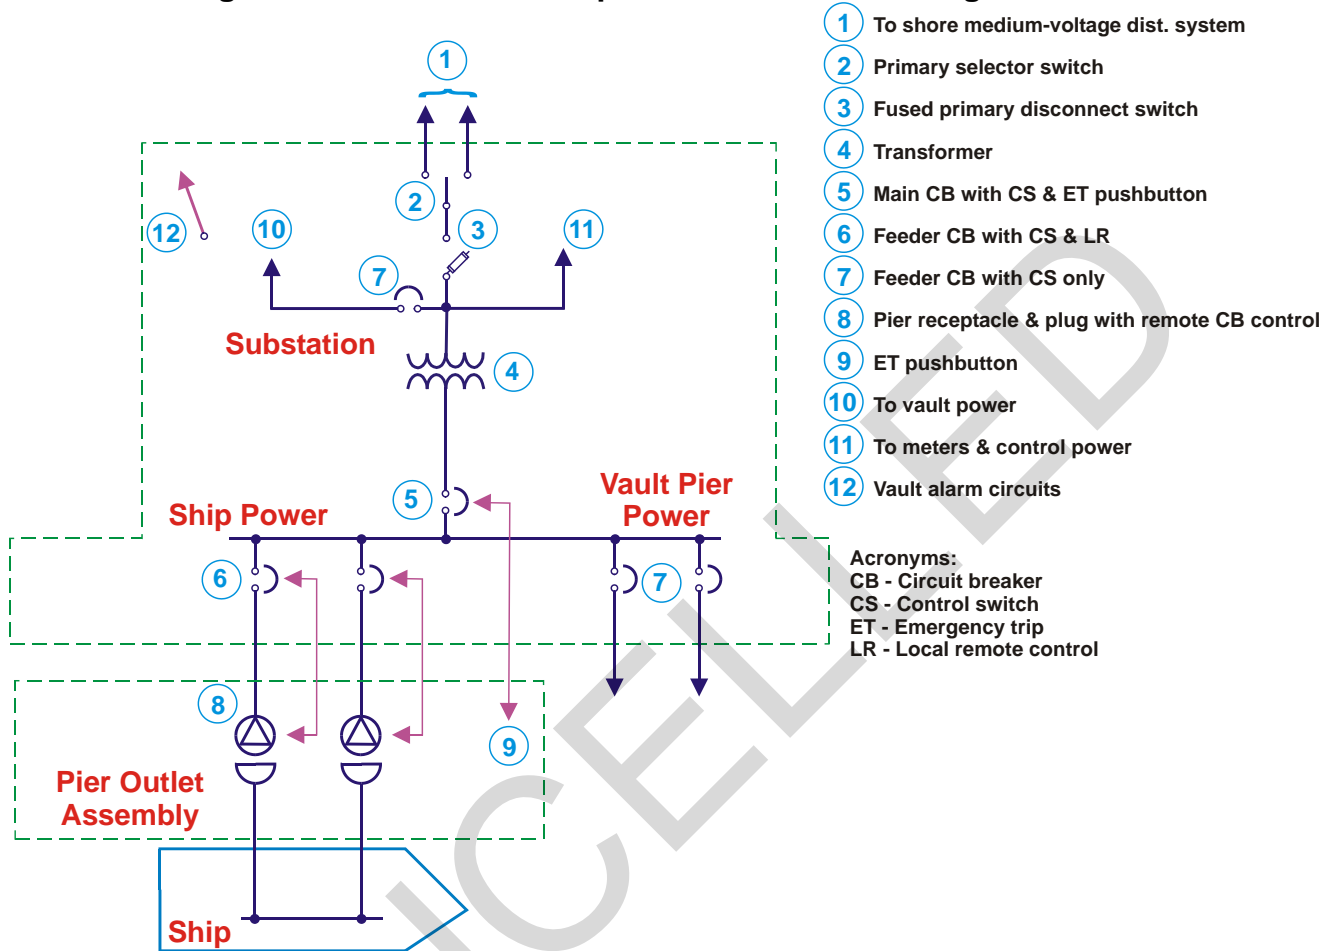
1
2
3
10
11
12
7
Substation
4
5
Ship Power
Vault Pier Power
6
7
8
9
Pier Outlet Assembly
Ship

1 To shore medium-voltage dist. system
2 Primary selector switch
3 Fused primary disconnect switch
4 Transformer
5 Main CB with CS & ET pushbutton
6 Feeder CB with CS & LR
7 Feeder CB with CS only
8 Pier receptacle & plug with remote CB control
9 ET pushbutton
10 To vault power
11 To meters & control power
12 Vault alarm circuits

Acronyms:
CB - Circuit breaker
CS - Control switch
ET - Emergency trip
LR - Local remote control

CANCELLED